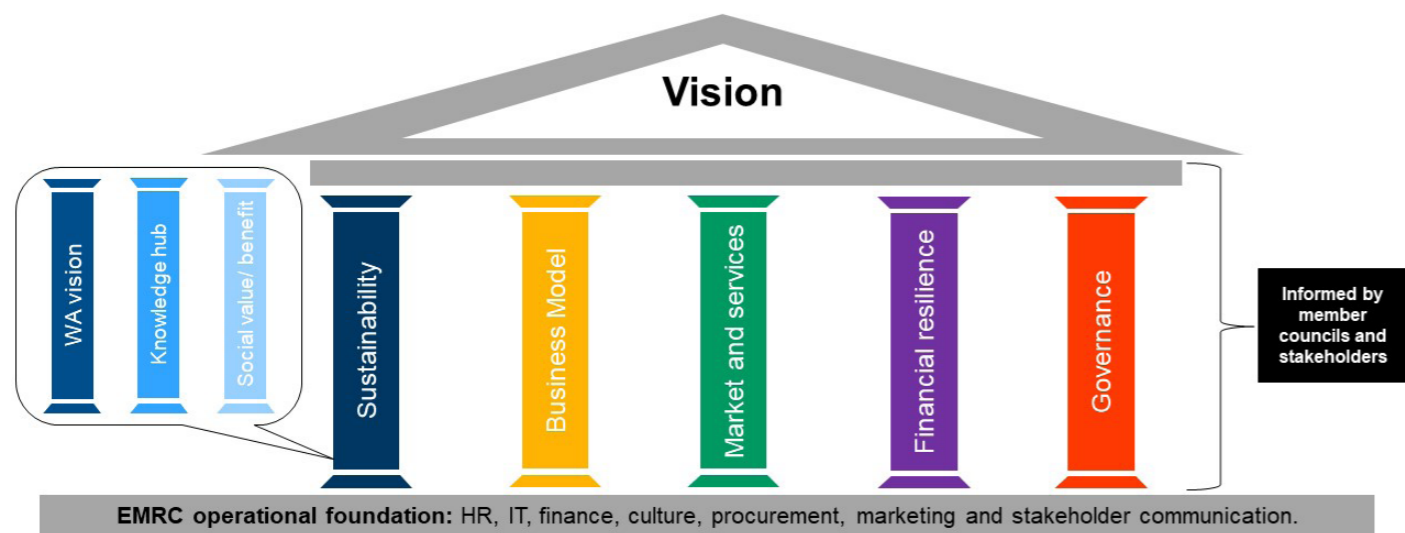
Vision

WA vision

Knowledge hub

Social value/ benefit

Sustainability

Business Model

Market and services

Financial resilience

Governance

Informed by member councils and stakeholders

EMRC operational foundation: HR, IT, finance, culture, procurement, marketing and stakeholder communication.